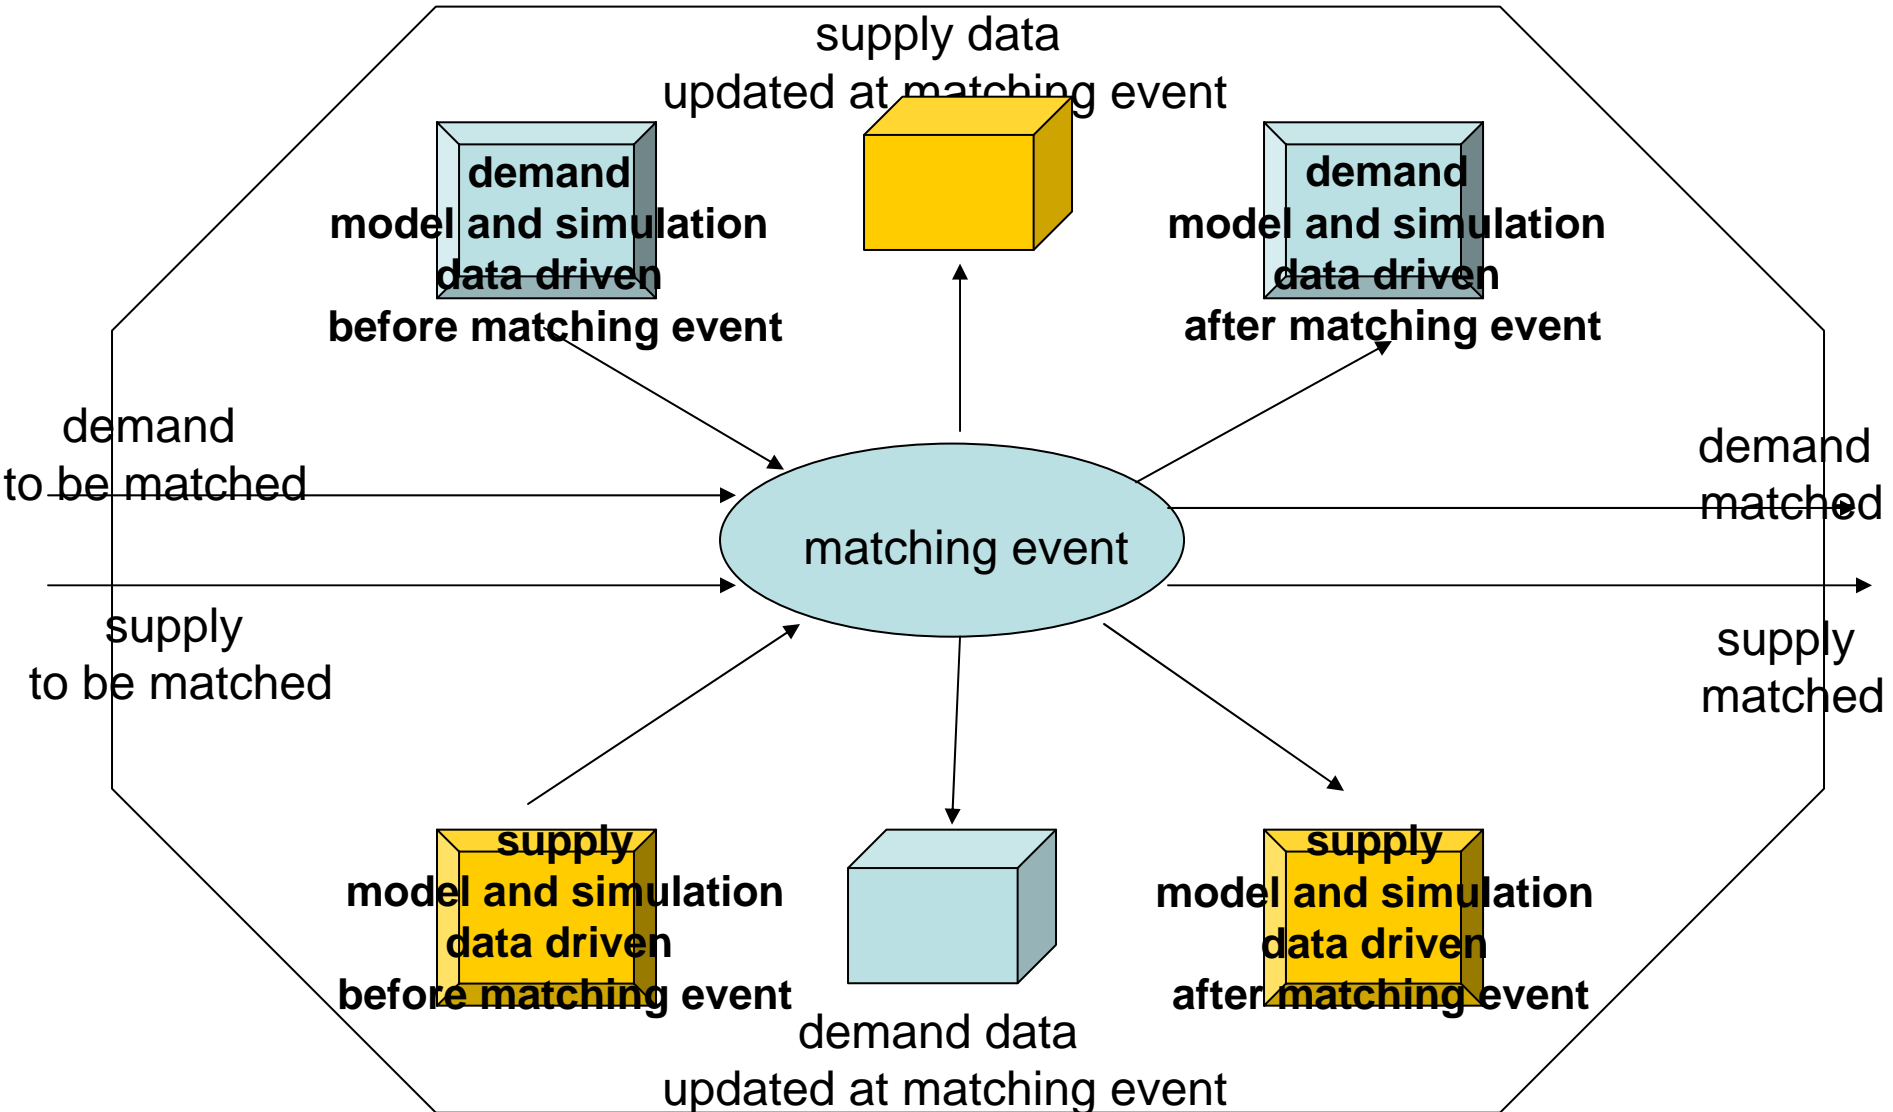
supply data
updated at matching event

demand
model and simulation
data driven
before matching event

demand
model and simulation
data driven
after matching event

demand
to be matched

matching event

demand
matched

supply
to be matched

supply
matched

supply
model and simulation
data driven
before matching event

supply
model and simulation
data driven
after matching event

demand data
updated at matching event